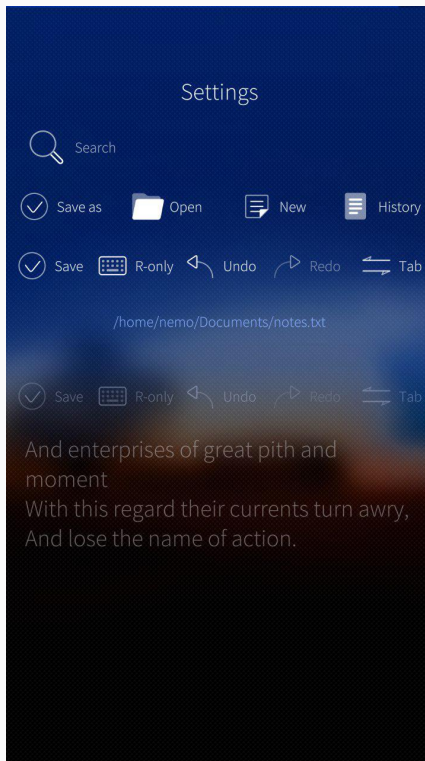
Settings

Search

Save as Open New History

Save R-only Undo Redo Tab

/home/nemo/Documents/notes.txt

Save R-only Undo Redo Tab

And enterprises of great pith and moment
With this regard their currents turn awry,
And lose the name of action.